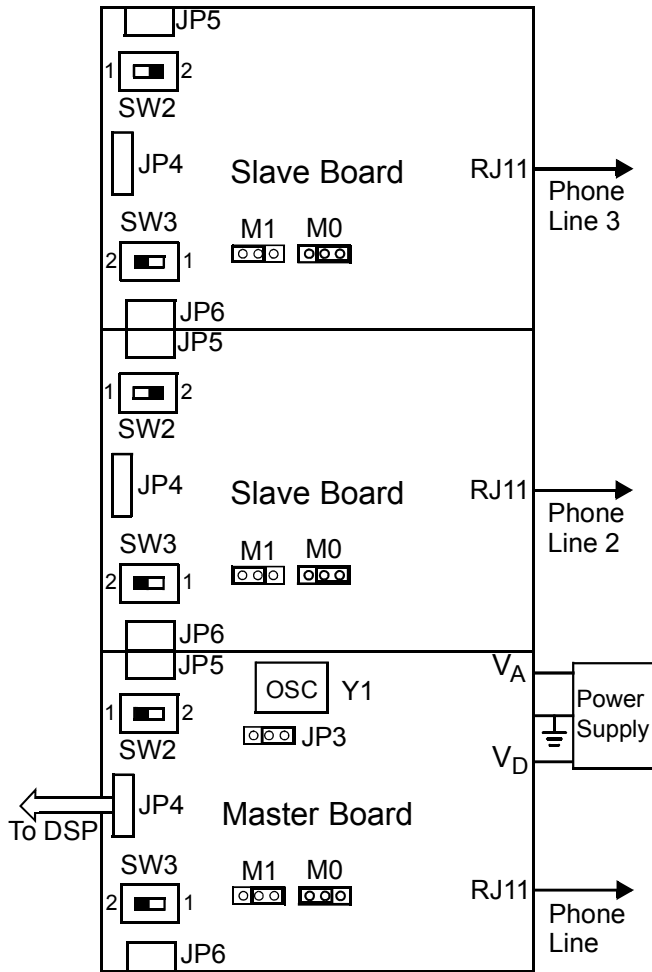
JP5
1 2
SW2
JP4
Slave Board
RJ11
Phone Line 3
SW3
2 1
M1 M0
JP6
JP5
1 2
SW2
JP4
Slave Board
RJ11
Phone Line 2
SW3
2 1
M1 M0
JP6
JP5
OSC Y1
$V_A$
Power Supply
1 2
SW2
JP3
$V_D$
To DSP
JP4
Master Board
SW3
2 1
M1 M0
RJ11
Phone Line
JP6